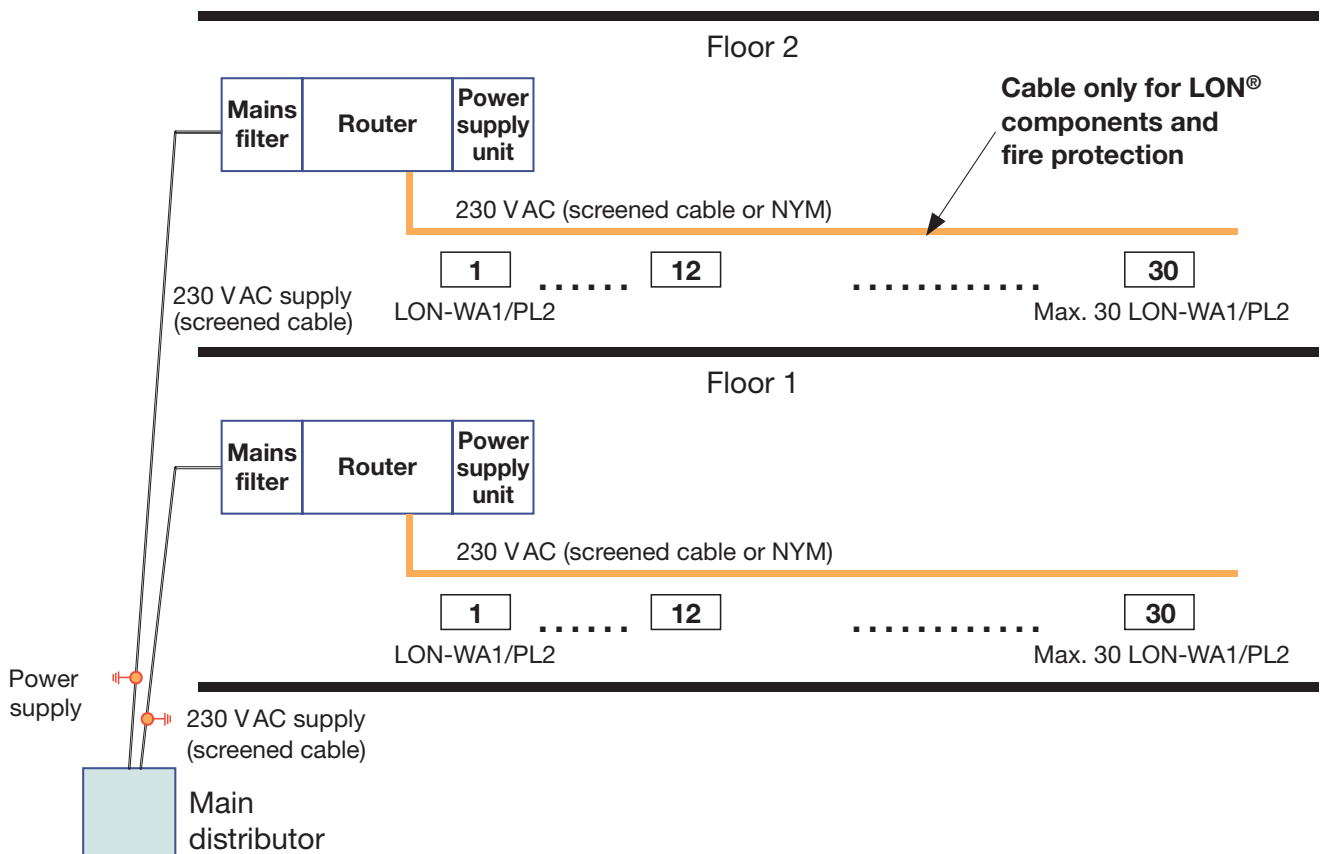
Floor 2

Mains filter

Router

Power supply unit

Cable only for LON® components and fire protection

230 V AC (screened cable or NYM)

1 ...... 12 ............ 30

230 V AC supply (screened cable)

LON-WA1/PL2

Max. 30 LON-WA1/PL2

Floor 1

Mains filter

Router

Power supply unit

230 V AC (screened cable or NYM)

1 ...... 12 ............ 30

LON-WA1/PL2

Max. 30 LON-WA1/PL2

Power supply

230 V AC supply (screened cable)

Main distributor